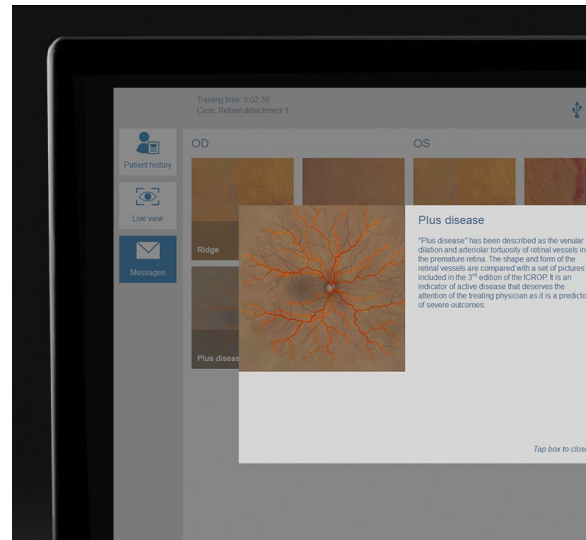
Training time: 0:02:39
Case: Retinal detachment 1

Patient history

Live view

Messages

OD

OS

Ridge

Plus diseas

Plus disease

"Plus disease" has been described as the venular dilation and arteriolar tortuosity of retinal vessels in the premature retina. The shape and form of the retinal vessels are compared with a set of pictures included in the 3rd edition of the ICROP. It is an indicator of active disease that deserves the attention of the treating physician as it is a predicto of severe outcomes.

Tap box to clos